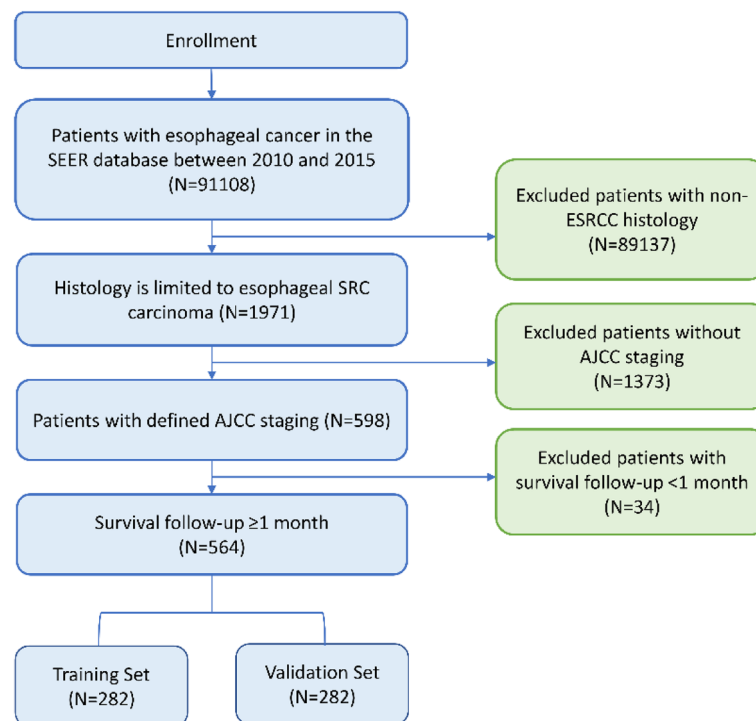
Enrollment

Patients with esophageal cancer in the SEER database between 2010 and 2015 (N=91108)

Excluded patients with non-ESRCC histology (N=89137)

Histology is limited to esophageal SRC carcinoma (N=1971)

Excluded patients without AJCC staging (N=1373)

Patients with defined AJCC staging (N=598)

Excluded patients with survival follow-up <1 month (N=34)

Survival follow-up ≥1 month (N=564)

Training Set (N=282)

Validation Set (N=282)